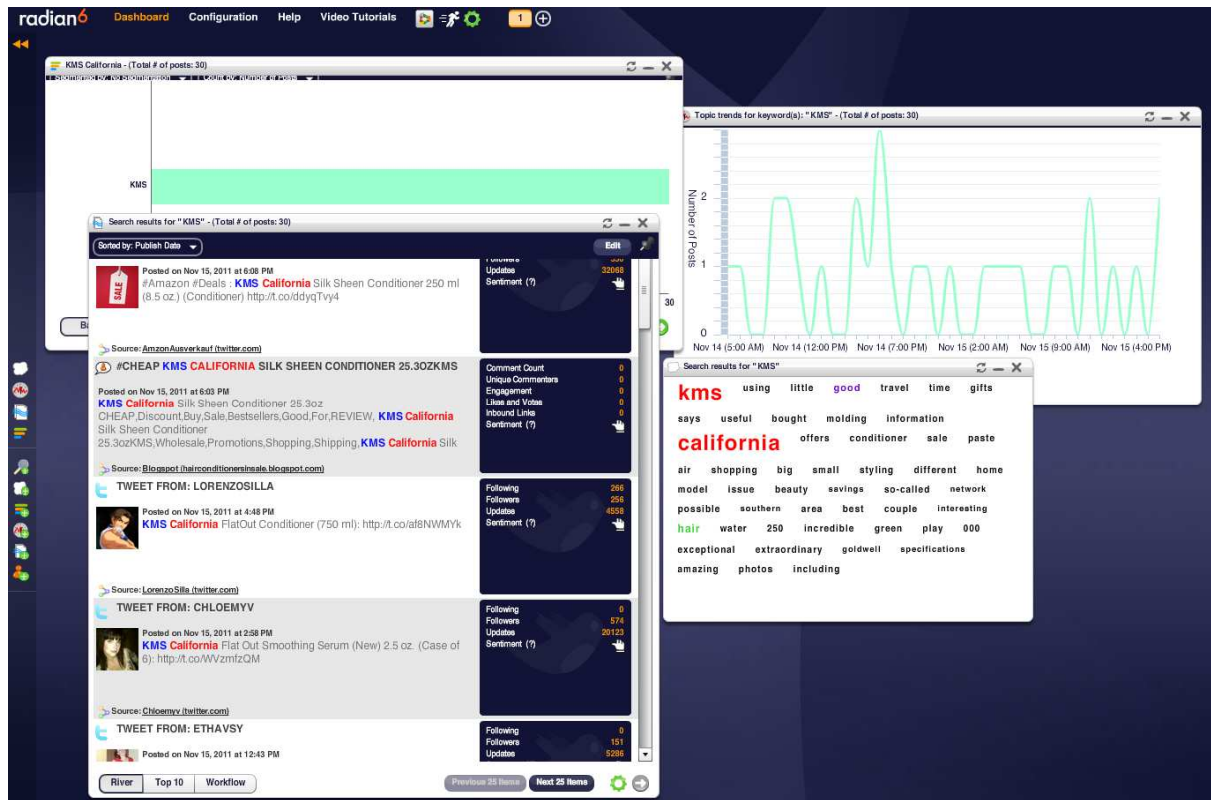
radian6 Dashboard Configuration Help Video Tutorials 1

KMS California - (Total # of posts: 30)

KMS

30

Topic trends for keyword(s): "KMS" - (Total # of posts: 30)

Number of Posts

2

1

0

Nov 14 (5:00 AM) Nov 14 (12:00 PM) Nov 14 (7:00 PM) Nov 15 (2:00 AM) Nov 15 (9:00 AM) Nov 15 (4:00 PM)

Search results for "KMS" - (Total # of posts: 30)

Sorted by: Publish Date

Edit

Posted on Nov 15, 2011 at 6:08 PM
#Amazon #Deals : KMS California Silk Sheen Conditioner 250 ml (8.5 oz.) (Conditioner) http://t.co/ddyqTvy4

Updates 32068
Sentiment (?)

Source: AmzonAusverkauf (twitter.com)

#CHEAP KMS CALIFORNIA SILK SHEEN CONDITIONER 25.3OZKMS

Posted on Nov 15, 2011 at 6:03 PM
KMS California Silk Sheen Conditioner 25.3oz CHEAP,Discount,Buy,Sale,Bestsellers,Good,For,REVIEW, KMS California Silk Sheen Conditioner 25.3ozKMS,Wholesale,Promotions,Shopping,Shipping, KMS California Silk

Comment Count 0
Unique Commenters 0
Engagement 0
Likes and Votes 0
Inbound Links 0
Sentiment (?)

Source: Blogspot (hairconditionersinsale.blogspot.com)

TWEET FROM: LORENZOSILLA

Posted on Nov 15, 2011 at 4:48 PM
KMS California FlatOut Conditioner (750 ml): http://t.co/af8NWMYk

Following 266
Followers 256
Updates 4558
Sentiment (?)

Source: LorenzoSilla (twitter.com)

TWEET FROM: CHLOEMYV

Posted on Nov 15, 2011 at 2:58 PM
KMS California Flat Out Smoothing Serum (New) 2.5 oz. (Case of 6): http://t.co/WVzmfzQM

Following 0
Followers 574
Updates 20123
Sentiment (?)

Source: Chloemyv (twitter.com)

TWEET FROM: ETHAVSY

Posted on Nov 15, 2011 at 12:43 PM

Following 0
Followers 151
Updates 5286

River Top 10 Workflow Previous 25 Items Next 25 Items

Search results for "KMS"

kms using little good travel time gifts says useful bought molding information california offers conditioner sale paste air shopping big small styling different home model issue beauty savings so-called network possible southern area best couple interesting hair water 250 incredible green play 000 exceptional extraordinary goldwell specifications amazing photos including